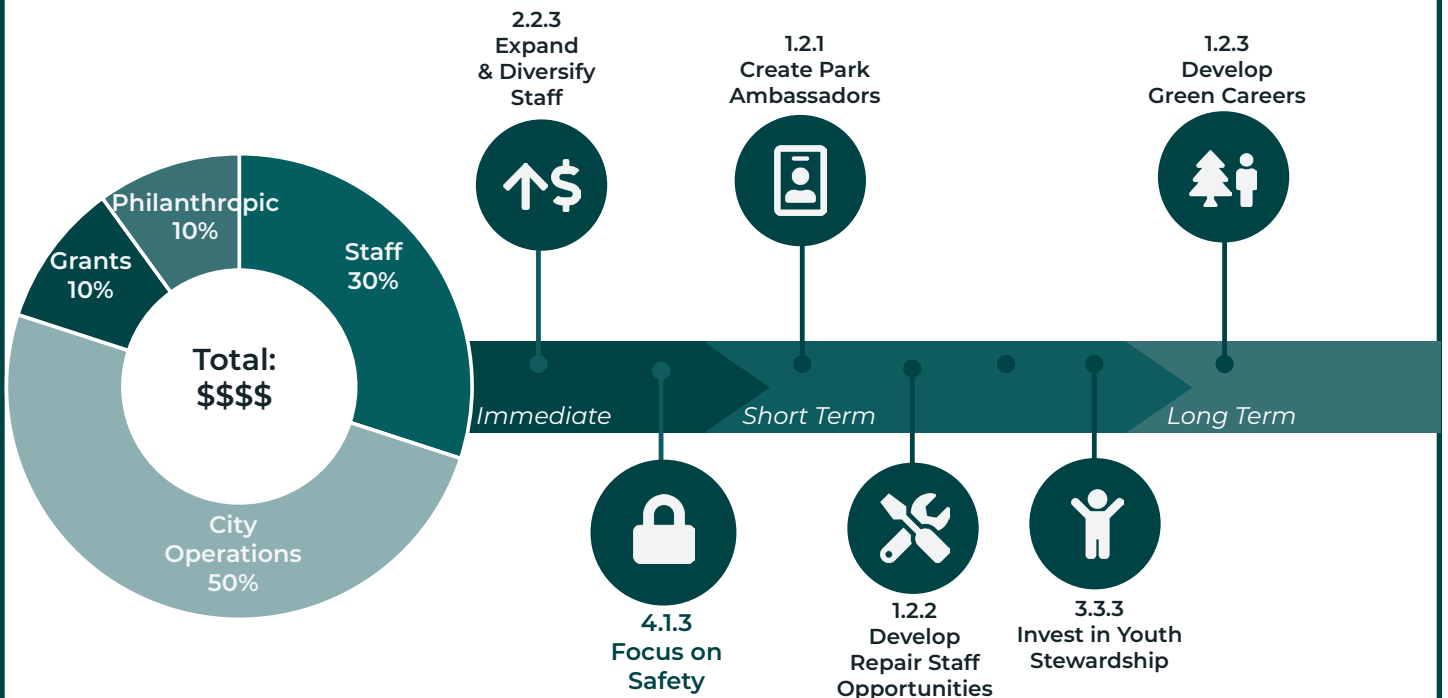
Philanthropic
10%

Grants
10%

Staff
30%

Total:
$$$$

City
Operations
50%

2.2.3
Expand
& Diversify
Staff

1.2.1
Create Park
Ambassadors

1.2.3
Develop
Green Careers

Immediate

Short Term

Long Term

4.1.3
Focus on
Safety

1.2.2
Develop
Repair Staff
Opportunities

3.3.3
Invest in Youth
Stewardship